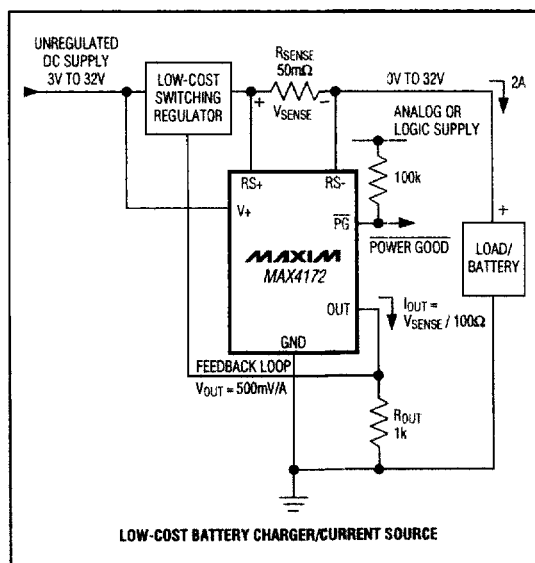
UNREGULATED DC SUPPLY 3V TO 32V

LOW-COST SWITCHING REGULATOR

$R_{SENSE}$ 50mΩ

+ $V_{SENSE}$ −

0V TO 32V

2A

ANALOG OR LOGIC SUPPLY

100k

RS+

RS-

V+

$\overline{PG}$

POWER GOOD

MAXIM

MAX4172

LOAD/ BATTERY

+

OUT

$I_{OUT}$ = $V_{SENSE}$ / 100Ω

GND

FEEDBACK LOOP

$V_{OUT}$ = 500mV/A

$R_{OUT}$ 1k

LOW-COST BATTERY CHARGER/CURRENT SOURCE